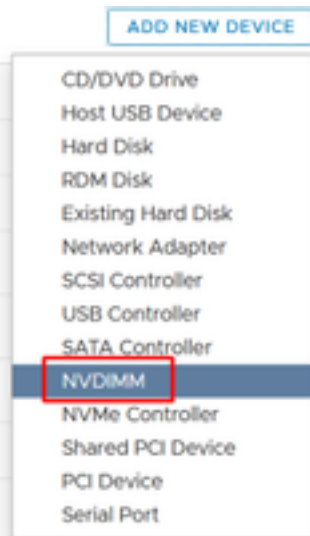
ADD NEW DEVICE

CD/DVD Drive
Host USB Device
Hard Disk
RDM Disk
Existing Hard Disk
Network Adapter
SCSI Controller
USB Controller
SATA Controller
NVDIMM
NVMe Controller
Shared PCI Device
PCI Device
Serial Port